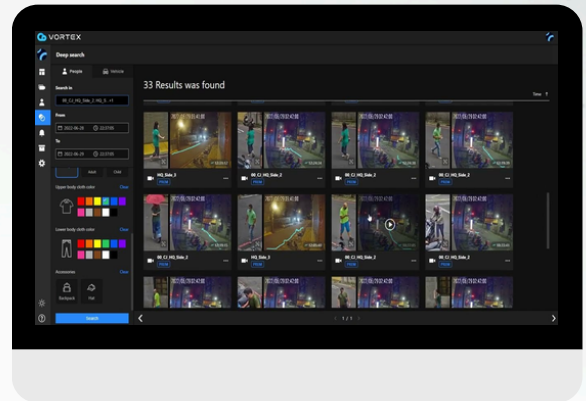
VORTEX

Deep search

People

Vehicle

Search in

B0_C2_HQ_Side_2, HQ_S... +1

From

2022-06-20

22:37:00

To

2022-06-20

22:37:00

Adult

Child

Upper body cloth color

Clear

Lower body cloth color

Clear

Accessories

Clear

Backpack

Hat

Search

33 Results was found

Time

HQ_Side_3

B0_C2_HQ_Side_2

B0_C2_HQ_Side_2

B0_C2_HQ_Side_2

HQ_Side_3

HQ_Side_3

B0_C2_HQ_Side_2

B0_C2_HQ_Side_2

1 / 3